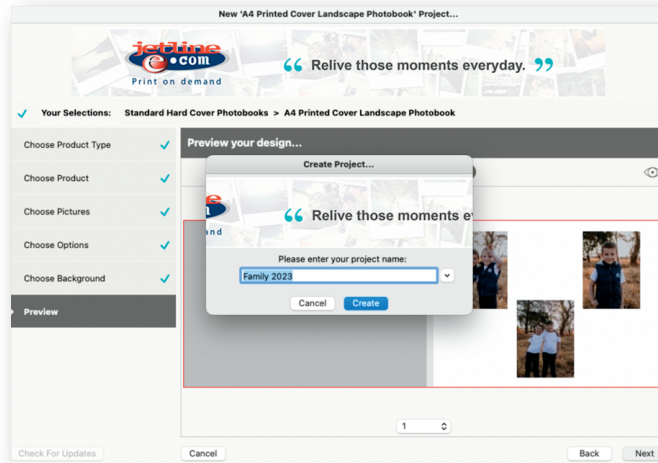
New 'A4 Printed Cover Landscape Photobook' Project...

jetline e.com
Print on demand

“ Relive those moments everyday. ”

✓ Your Selections: Standard Hard Cover Photobooks > A4 Printed Cover Landscape Photobook

Choose Product Type ✓
Choose Product ✓
Choose Pictures ✓
Choose Options ✓
Choose Background ✓
Preview

Preview your design...

Create Project...

“ Relive those moments ev

mand

Please enter your project name:
Family 2023

Cancel Create

1

Check For Updates
Cancel
Back
Next